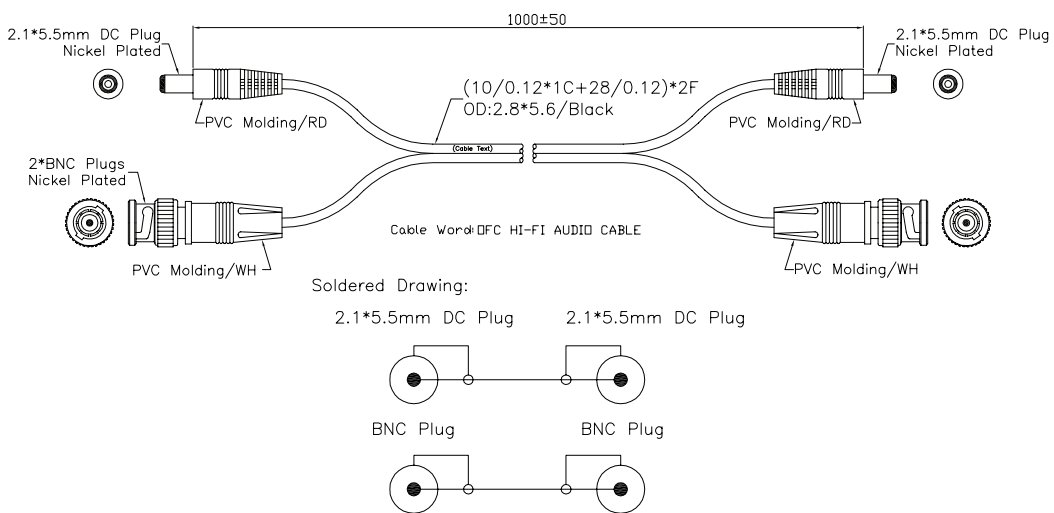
1000±50

2.1*5.5mm DC Plug
Nickel Plated

2.1*5.5mm DC Plug
Nickel Plated

(10/0.12*1C+28/0.12)*2F
OD:2.8*5.6/Black

PVC Molding/RD

PVC Molding/RD

(Cable Text)

2*BNC Plugs
Nickel Plated

Cable Word:OFC HI-FI AUDIO CABLE

PVC Molding/WH

PVC Molding/WH

Soldered Drawing:

2.1*5.5mm DC Plug

2.1*5.5mm DC Plug

BNC Plug

BNC Plug